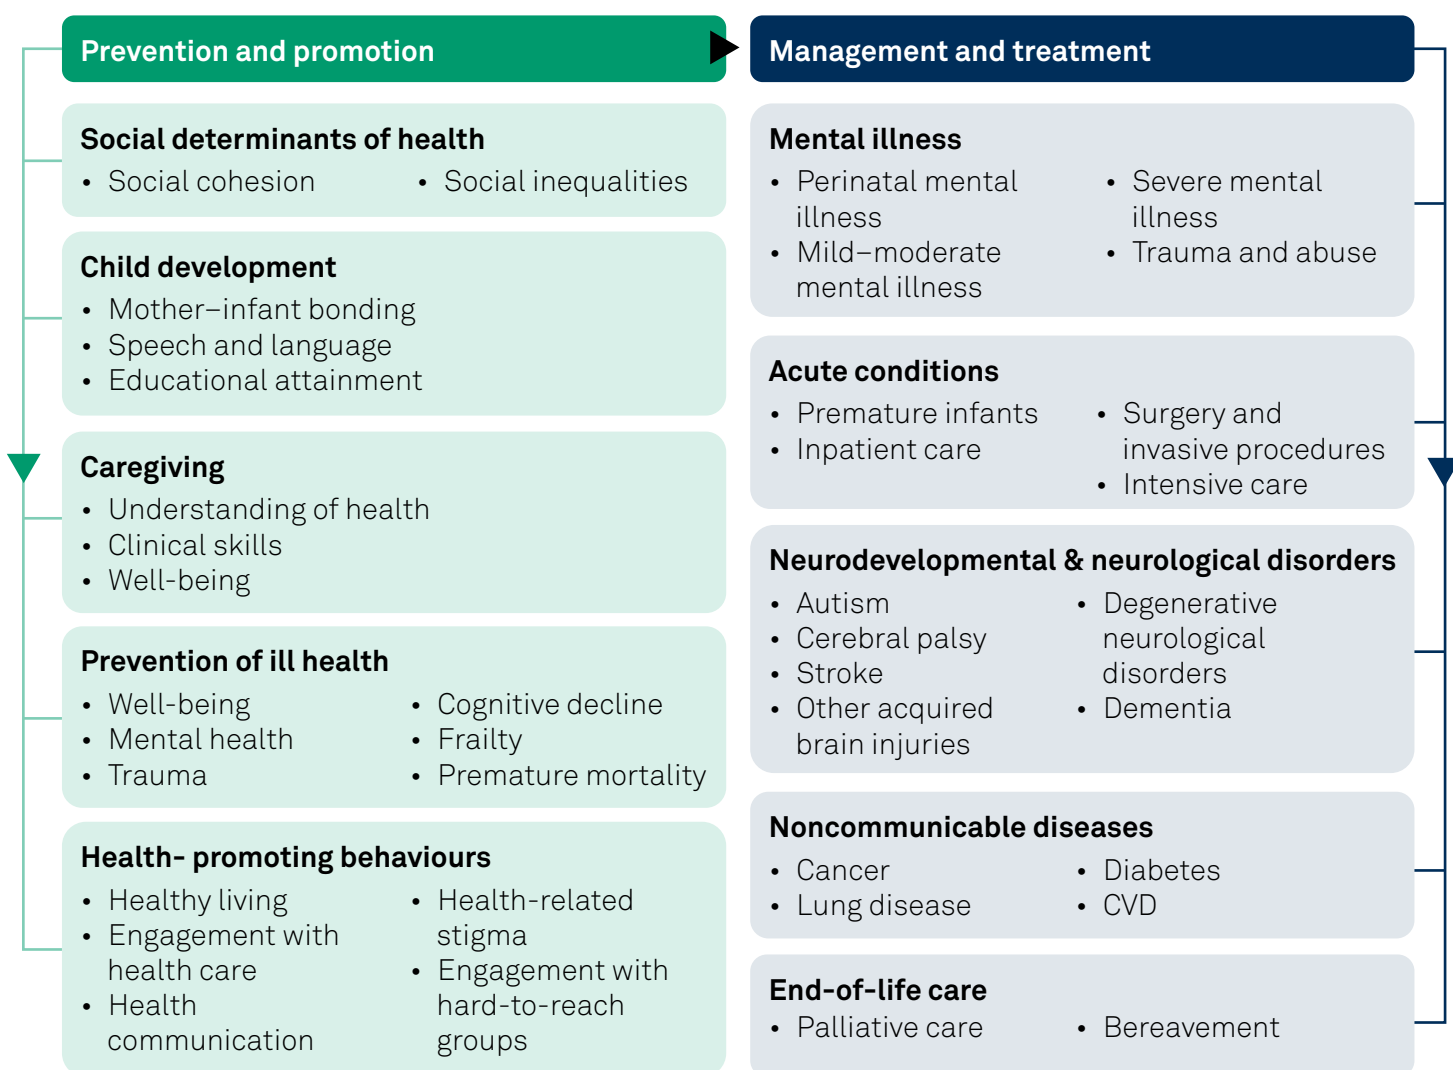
Prevention and promotion

Social determinants of health
- Social cohesion
- Social inequalities

Child development
- Mother–infant bonding
- Speech and language
- Educational attainment

Caregiving
- Understanding of health
- Clinical skills
- Well-being

Prevention of ill health
- Well-being
- Mental health
- Trauma
- Cognitive decline
- Frailty
- Premature mortality

Health- promoting behaviours
- Healthy living
- Engagement with health care
- Health communication
- Health-related stigma
- Engagement with hard-to-reach groups

Management and treatment

Mental illness
- Perinatal mental illness
- Mild–moderate mental illness
- Severe mental illness
- Trauma and abuse

Acute conditions
- Premature infants
- Inpatient care
- Surgery and invasive procedures
- Intensive care

Neurodevelopmental & neurological disorders
- Autism
- Cerebral palsy
- Stroke
- Other acquired brain injuries
- Degenerative neurological disorders
- Dementia

Noncommunicable diseases
- Cancer
- Lung disease
- Diabetes
- CVD

End-of-life care
- Palliative care
- Bereavement